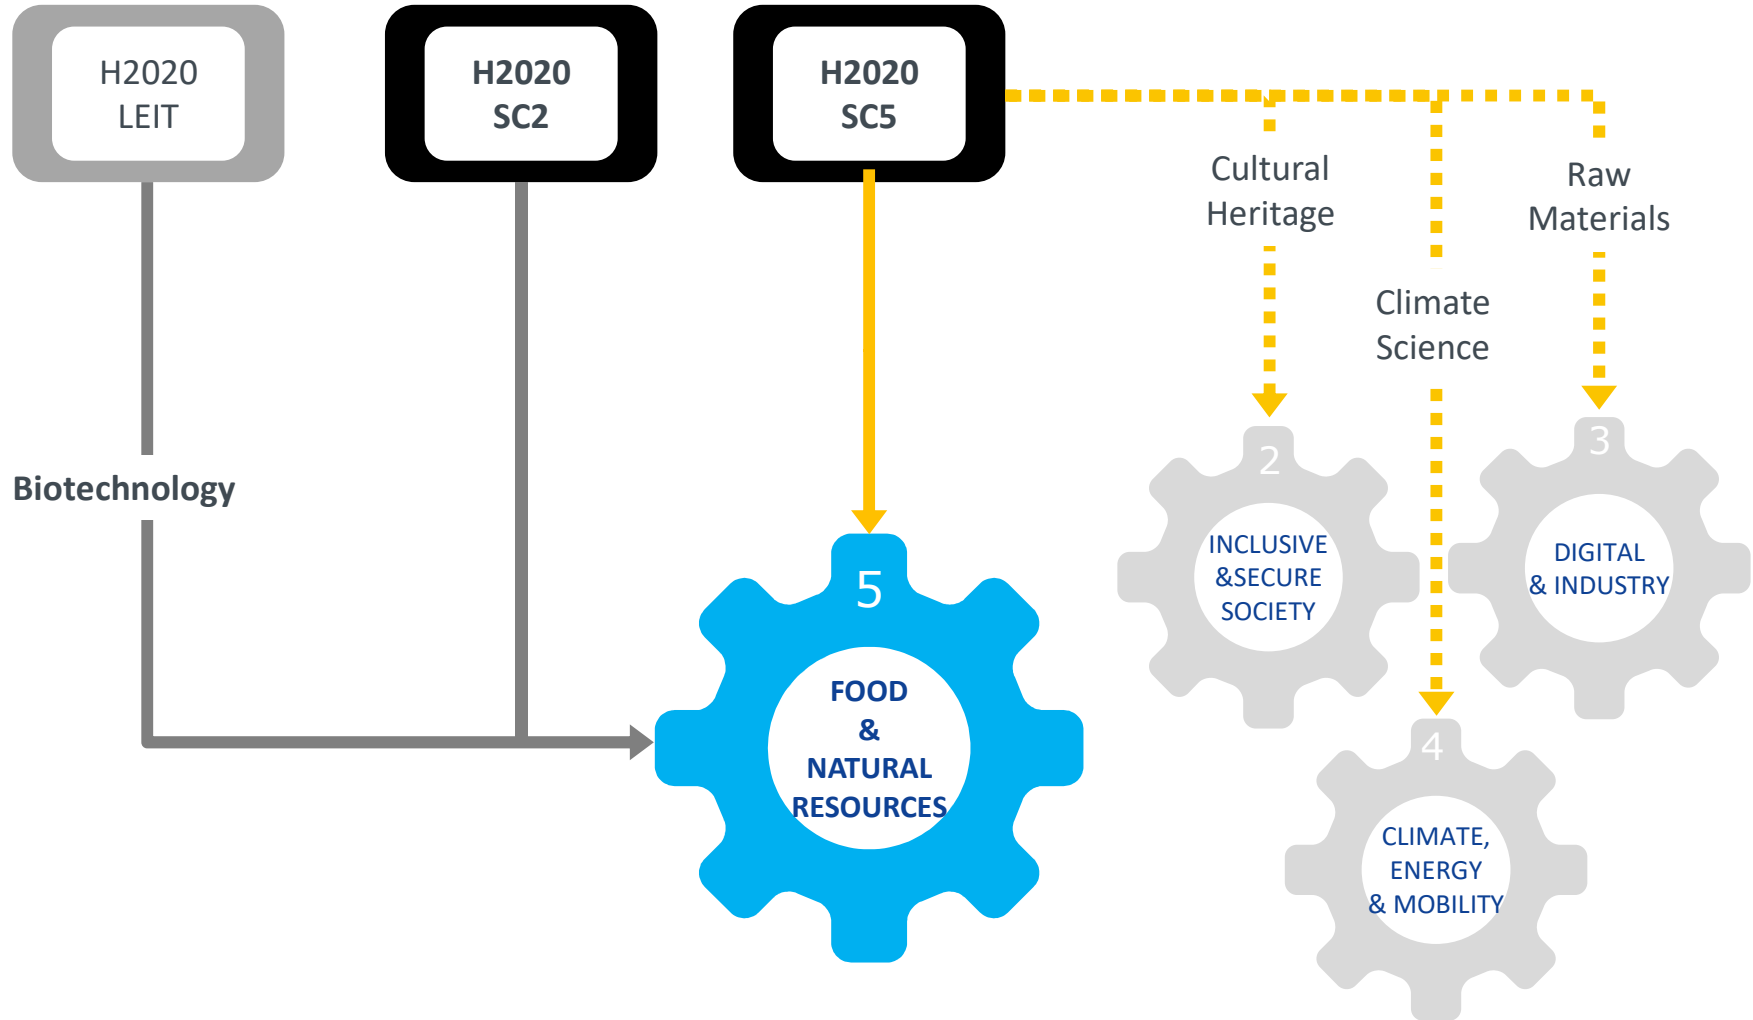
H2020 LEIT

H2020 SC2

H2020 SC5

Cultural Heritage

Raw Materials

Climate Science

Biotechnology

2
INCLUSIVE &SECURE SOCIETY

3
DIGITAL & INDUSTRY

5
FOOD & NATURAL RESOURCES

4
CLIMATE, ENERGY & MOBILITY